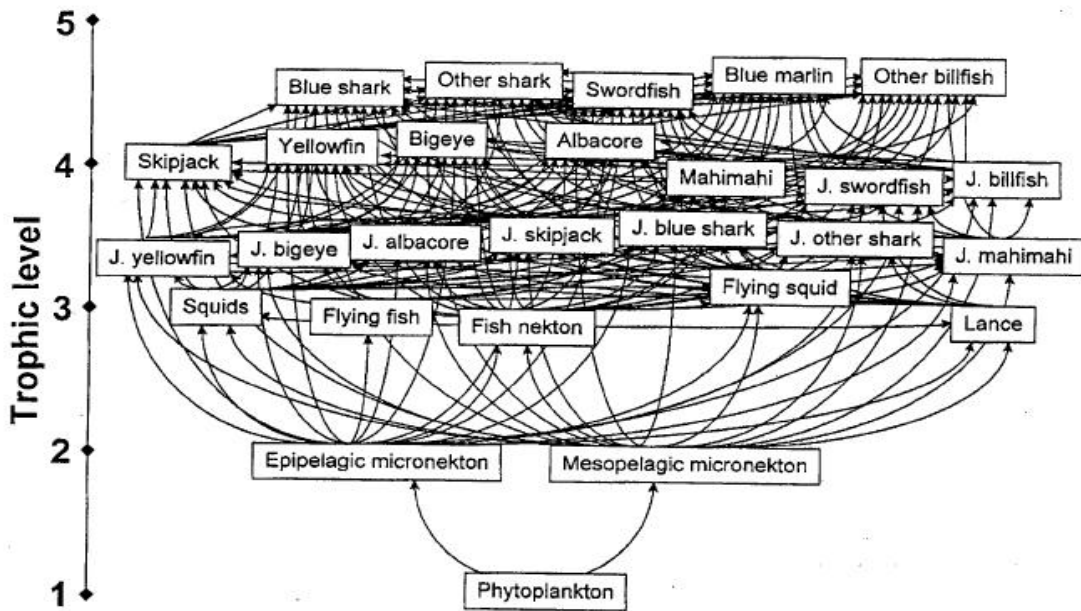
5
4
3
2
1
Trophic level

Blue shark
Other shark
Swordfish
Blue marlin
Other billfish
Skipjack
Yellowfin
Bigeye
Albacore
Mahimahi
J. swordfish
J. billfish
J. yellowfin
J. bigeye
J. albacore
J. skipjack
J. blue shark
J. other shark
J. mahimahi
Flying squid
Squids
Flying fish
Fish nekton
Lance
Epipelagic micronekton
Mesopelagic micronekton
Phytoplankton